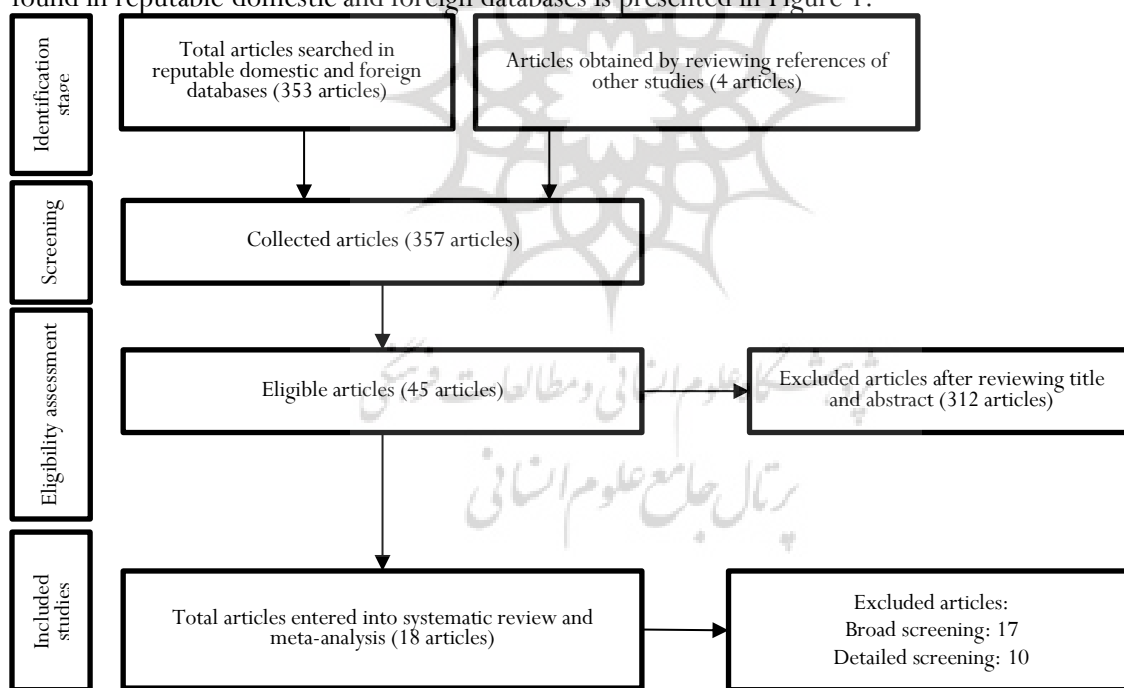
found in reputable domestic and foreign databases is presented in Figure 1.

Identification stage

Total articles searched in reputable domestic and foreign databases (353 articles)

Articles obtained by reviewing references of other studies (4 articles)

Screening

Collected articles (357 articles)

Eligibility assessment

Eligible articles (45 articles)

Excluded articles after reviewing title and abstract (312 articles)

Included studies

Total articles entered into systematic review and meta-analysis (18 articles)

Excluded articles:
Broad screening: 17
Detailed screening: 10

پژوهشگاه علوم انسانی و مطالعات فرهنگی
پرتال جامع علوم انسانی